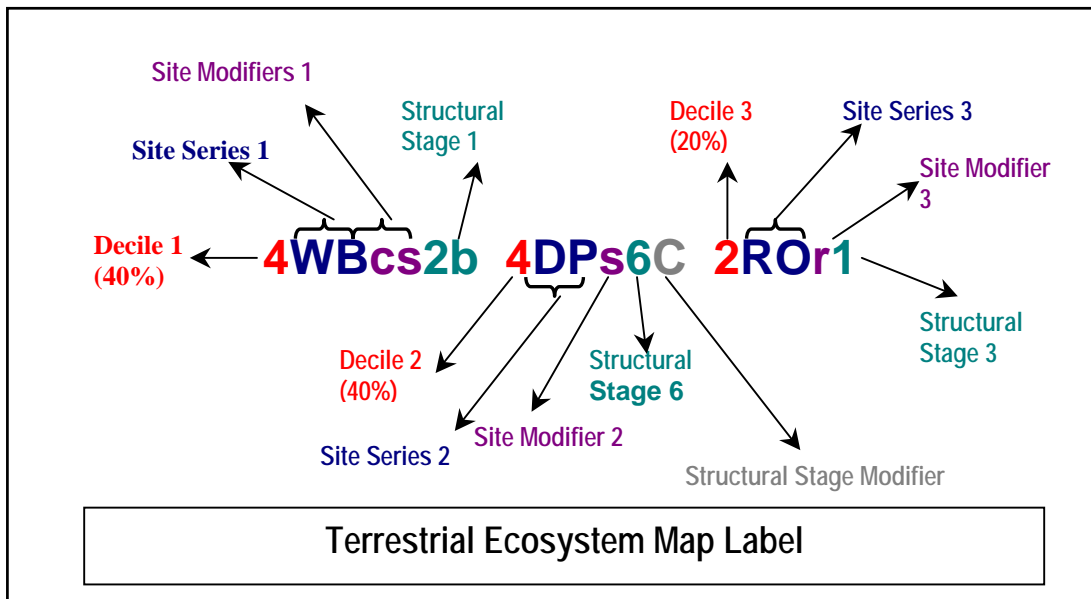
Site Modifiers 1

Structural Stage 1

Decile 3 (20%)

Site Series 3

Site Series 1

Site Modifier 3

Decile 1 (40%)

4WBcs2b 4DPs6C 2ROr1

Structural Stage 3

Decile 2 (40%)

Structural Stage 6

Site Modifier 2

Site Series 2

Structural Stage Modifier

Terrestrial Ecosystem Map Label